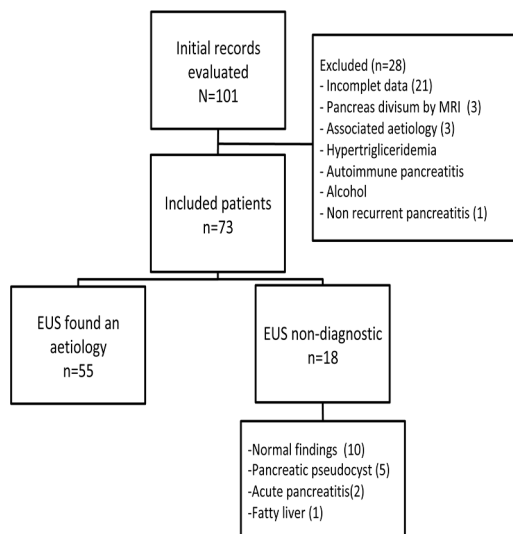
Initial records evaluated
N=101

Excluded (n=28)
- Incomplet data (21)
- Pancreas divisum by MRI (3)
- Associated aetiology (3)
- Hypertrigliceridemia
- Autoimmune pancreatitis
- Alcohol
- Non recurrent pancreatitis (1)

Included patients
n=73

EUS found an aetiology
n=55

EUS non-diagnostic
n=18

-Normal findings (10)
-Pancreatic pseudocyst (5)
-Acute pancreatitis(2)
-Fatty liver (1)